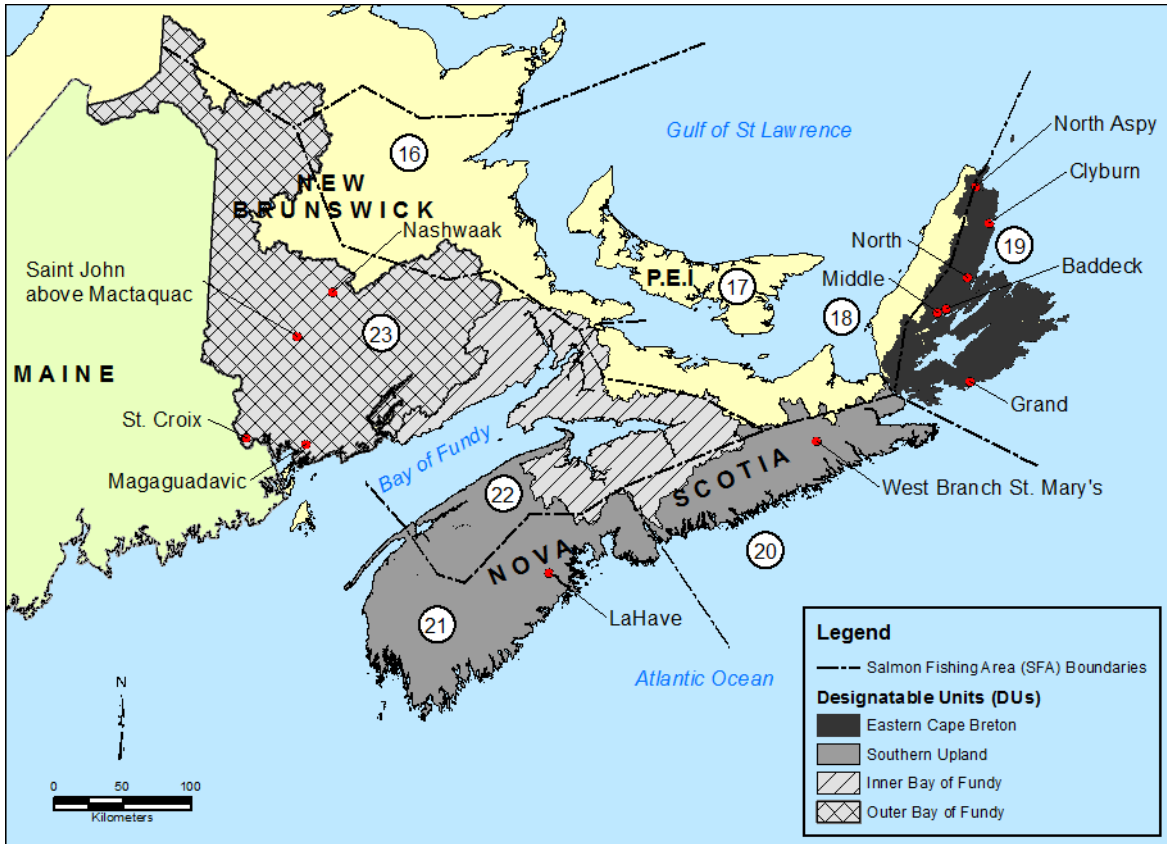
Gulf of St Lawrence

North Aspy

Clyburn

16

NEW BRUNSWICK

Nashwaak

19

North

Baddeck

Saint John above Mactaquac

Middle

P.E.I

17

18

23

MAINE

Grand

St. Croix

Bay of Fundy

Magaguadavic

SCOTIA

West Branch St. Mary's

22

20

NOVA

21

LaHave

Atlantic Ocean

N

0 50 100

Kilometers

Legend

Salmon Fishing Area (SFA) Boundaries

Designatable Units (DUs)

Eastern Cape Breton

Southern Upland

Inner Bay of Fundy

Outer Bay of Fundy